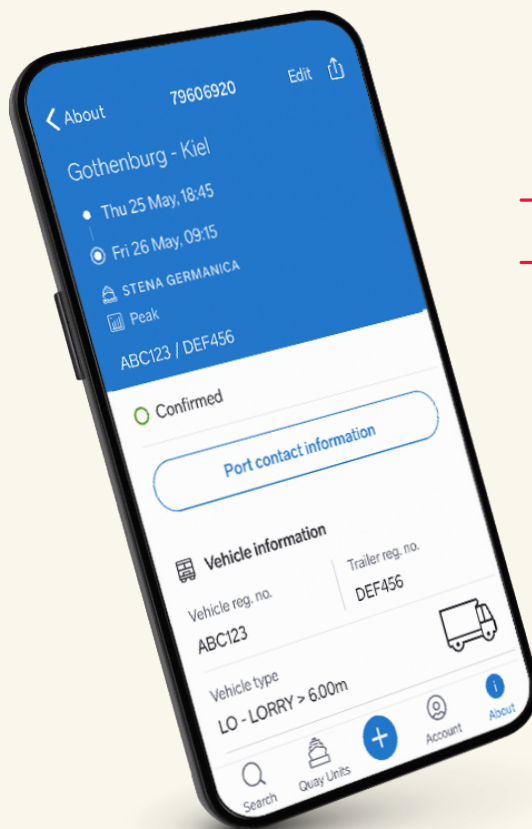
About
79606920
Edit

Gothenburg - Kiel

Thu 25 May, 18:45
Fri 26 May, 09:15
STENA GERMANICA
Peak

ABC123 / DEF456

Confirmed

Port contact information

Vehicle information

Vehicle reg. no.
ABC123

Trailer reg. no.
DEF456

Vehicle type
LO - LORRY > 6.00m

Search
Quay Units
Account
About